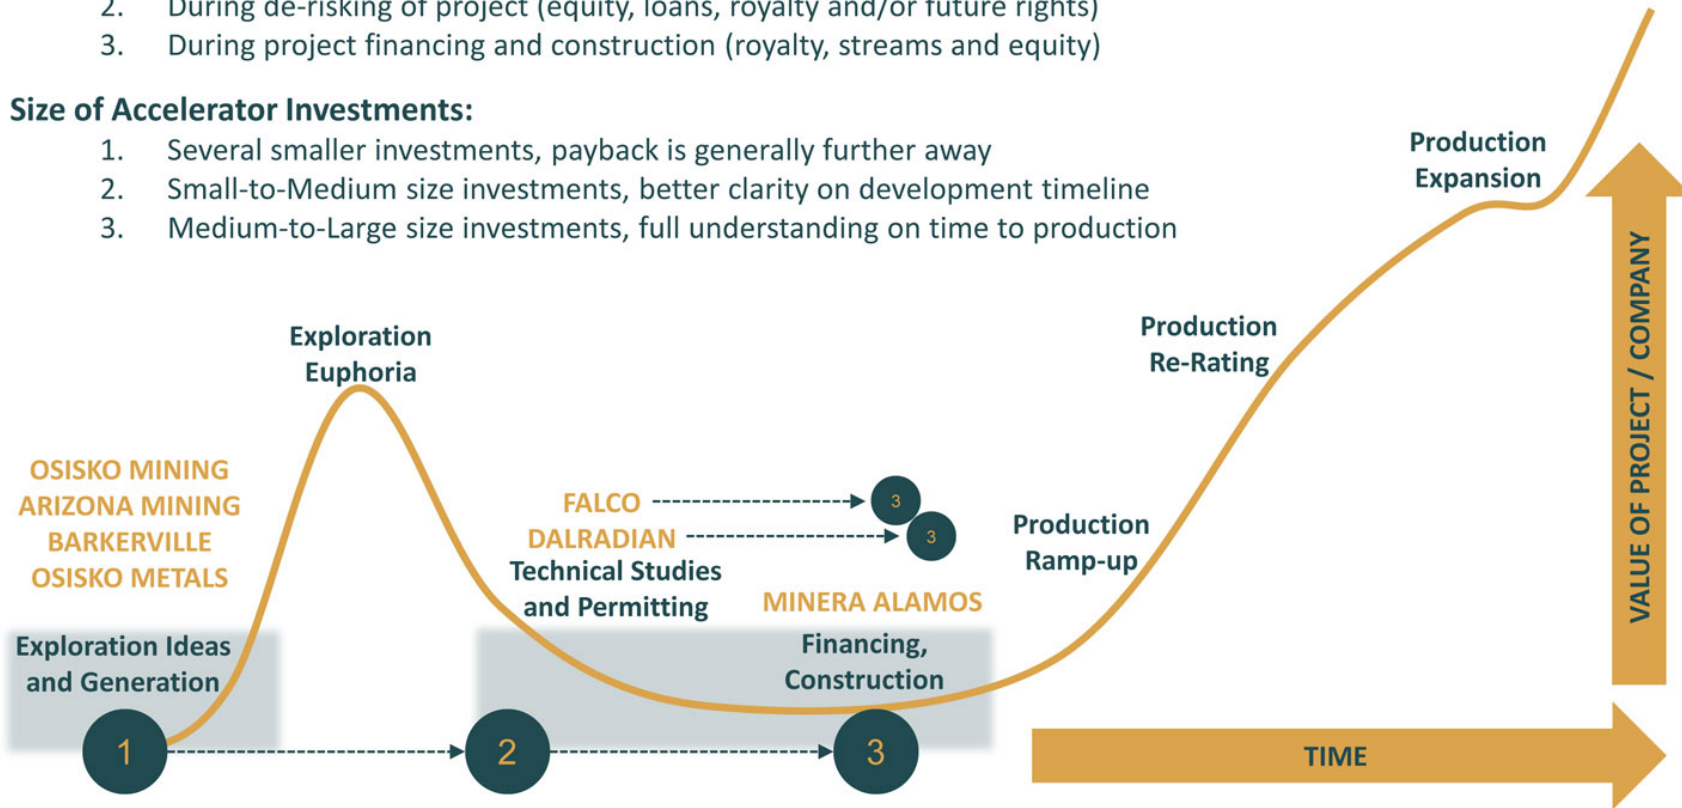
2. During de-risking of project (equity, loans, royalty and/or future rights)
3. During project financing and construction (royalty, streams and equity)

Size of Accelerator Investments:
1. Several smaller investments, payback is generally further away
2. Small-to-Medium size investments, better clarity on development timeline
3. Medium-to-Large size investments, full understanding on time to production

Production Expansion

Production Re-Rating

Exploration Euphoria

VALUE OF PROJECT / COMPANY

OSISKO MINING
ARIZONA MINING
BARKERVILLE
OSISKO METALS

FALCO
3
DALRADIAN
3
Technical Studies and Permitting

Production Ramp-up

MINERA ALAMOS

Exploration Ideas and Generation

Financing, Construction

1
2
3

TIME